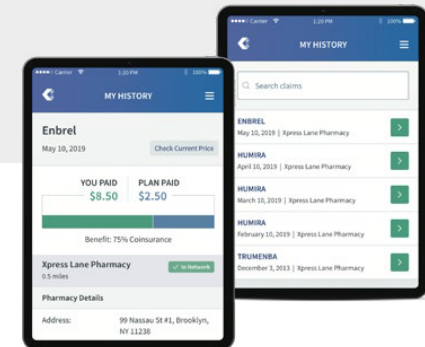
Carrier 1:20 PM 100%

MY HISTORY

Enbrel

May 10, 2019

Check Current Price

YOU PAID
$8.50

PLAN PAID
$2.50

Benefit: 75% Coinsurance

Xpress Lane Pharmacy

0.5 miles

In Network

Pharmacy Details

Address: 99 Nassau St #1, Brooklyn, NY 11238

Carrier 1:20 PM 100%

MY HISTORY

Search claims

ENBREL
May 10, 2019 | Xpress Lane Pharmacy

HUMIRA
April 10, 2019 | Xpress Lane Pharmacy

HUMIRA
March 10, 2019 | Xpress Lane Pharmacy

HUMIRA
February 10, 2019 | Xpress Lane Pharmacy

TRUMENBA
December 3, 2013 | Xpress Lane Pharmacy